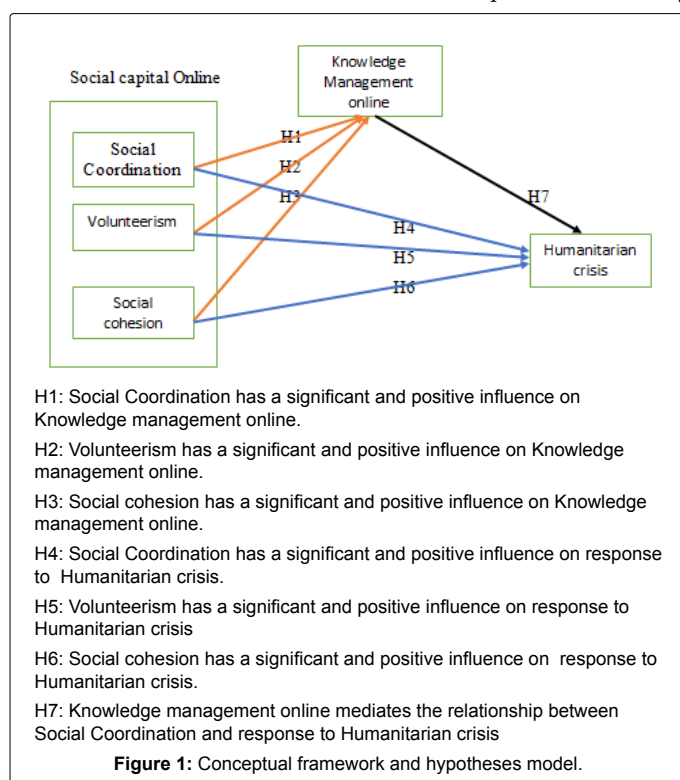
Social capital Online

Social Coordination

Volunteerism

Social cohesion

Knowledge Management online

Humanitarian crisis

H1

H2

H3

H4

H5

H6

H7

H1: Social Coordination has a significant and positive influence on Knowledge management online.

H2: Volunteerism has a significant and positive influence on Knowledge management online.

H3: Social cohesion has a significant and positive influence on Knowledge management online.

H4: Social Coordination has a significant and positive influence on response to Humanitarian crisis.

H5: Volunteerism has a significant and positive influence on response to Humanitarian crisis

H6: Social cohesion has a significant and positive influence on response to Humanitarian crisis.

H7: Knowledge management online mediates the relationship between Social Coordination and response to Humanitarian crisis

Figure 1: Conceptual framework and hypotheses model.